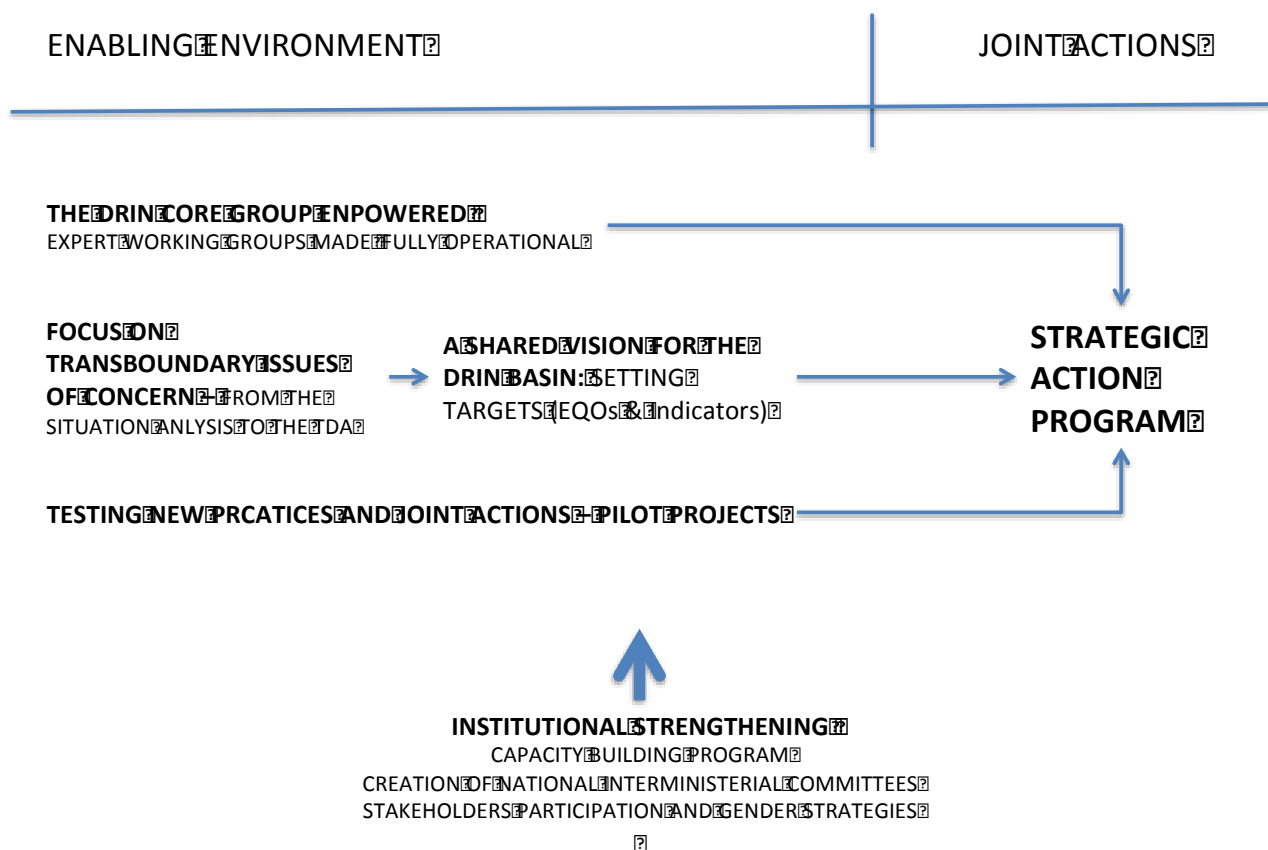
ENABLING ENVIRONMENT

JOINT ACTIONS

**THE DRIN CORE GROUP ENPOWERED**
EXPERT WORKING GROUPS MADE FULLY OPERATIONAL

**FOCUS ON TRANSBOUNDARY ISSUES OF CONCERN –** FROM THE SITUATION ANLYSIS TO THE TDA

**A SHARED VISION FOR THE DRIN BASIN:** SETTING TARGETS (EQOs & Indicators)

**STRATEGIC ACTION PROGRAM**

**TESTING NEW PRCATICES AND JOINT ACTIONS - PILOT PROJECTS**

**INSTITUTIONAL STRENGTHENING**
CAPACITY BUILDING PROGRAM
CREATION OF NATIONAL INTERMINISTERIAL COMMITTEES
STAKEHOLDERS PARTICIPATION AND GENDER STRATEGIES